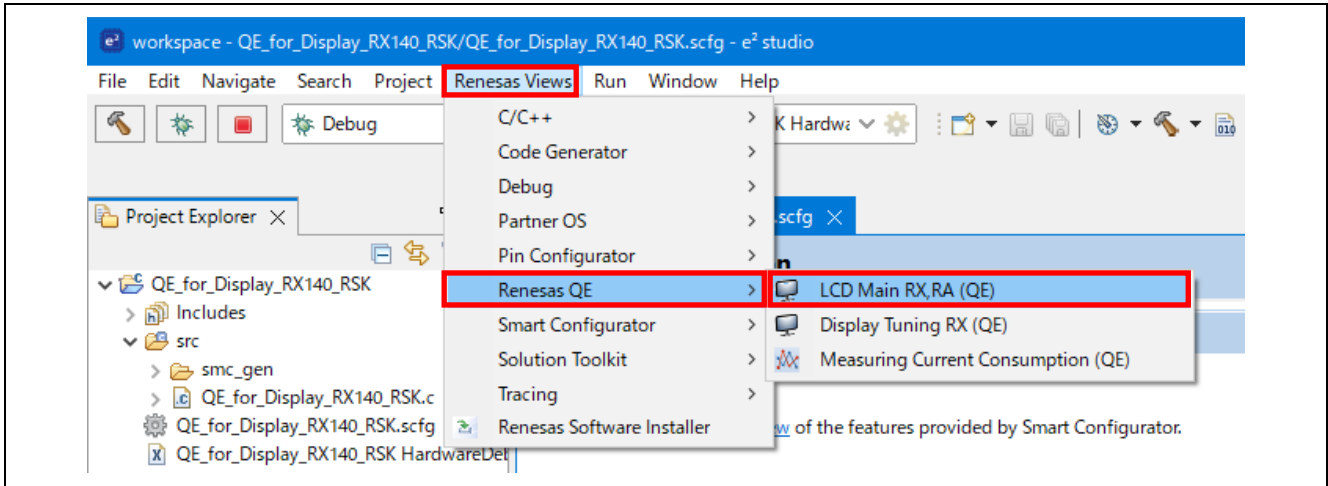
workspace - QE_for_Display_RX140_RSK/QE_for_Display_RX140_RSK.scfg - e² studio

File Edit Navigate Search Project Renesas Views Run Window Help

Debug

K Hardwa

Project Explorer

.scfg

n

QE_for_Display_RX140_RSK
Includes
src
smc_gen
QE_for_Display_RX140_RSK.c
QE_for_Display_RX140_RSK.scfg
QE_for_Display_RX140_RSK HardwareDe

C/C++
Code Generator
Debug
Partner OS
Pin Configurator
Renesas QE
Smart Configurator
Solution Toolkit
Tracing
Renesas Software Installer

LCD Main RX,RA (QE)
Display Tuning RX (QE)
Measuring Current Consumption (QE)

w of the features provided by Smart Configurator.